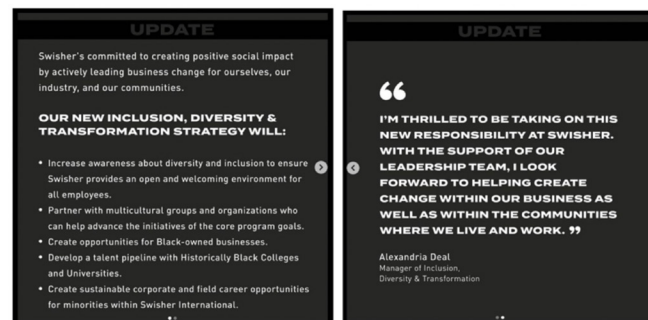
UPDATE

Swisher's committed to creating positive social impact by actively leading business change for ourselves, our industry, and our communities.

OUR NEW INCLUSION, DIVERSITY & TRANSFORMATION STRATEGY WILL:

• Increase awareness about diversity and inclusion to ensure Swisher provides an open and welcoming environment for all employees.
• Partner with multicultural groups and organizations who can help advance the initiatives of the core program goals.
• Create opportunities for Black-owned businesses.
• Develop a talent pipeline with Historically Black Colleges and Universities.
• Create sustainable corporate and field career opportunities for minorities within Swisher International.

UPDATE

"

I'M THRILLED TO BE TAKING ON THIS NEW RESPONSIBILITY AT SWISHER. WITH THE SUPPORT OF OUR LEADERSHIP TEAM, I LOOK FORWARD TO HELPING CREATE CHANGE WITHIN OUR BUSINESS AS WELL AS WITHIN THE COMMUNITIES WHERE WE LIVE AND WORK. "

Alexandria Deal
Manager of Inclusion, Diversity & Transformation